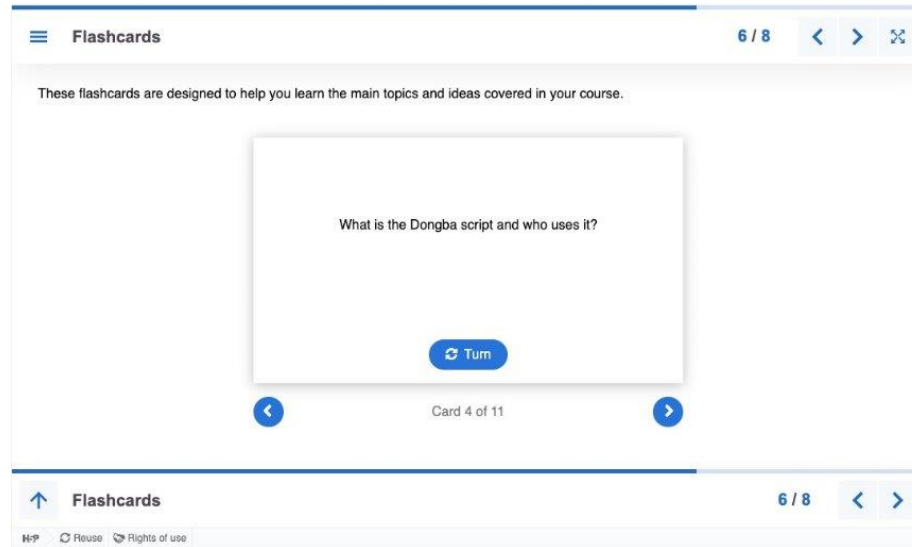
Flashcards

6 / 8

These flashcards are designed to help you learn the main topics and ideas covered in your course.

What is the Dongba script and who uses it?

Turn

Card 4 of 11

Flashcards

6 / 8

H-P Reuse Rights of use